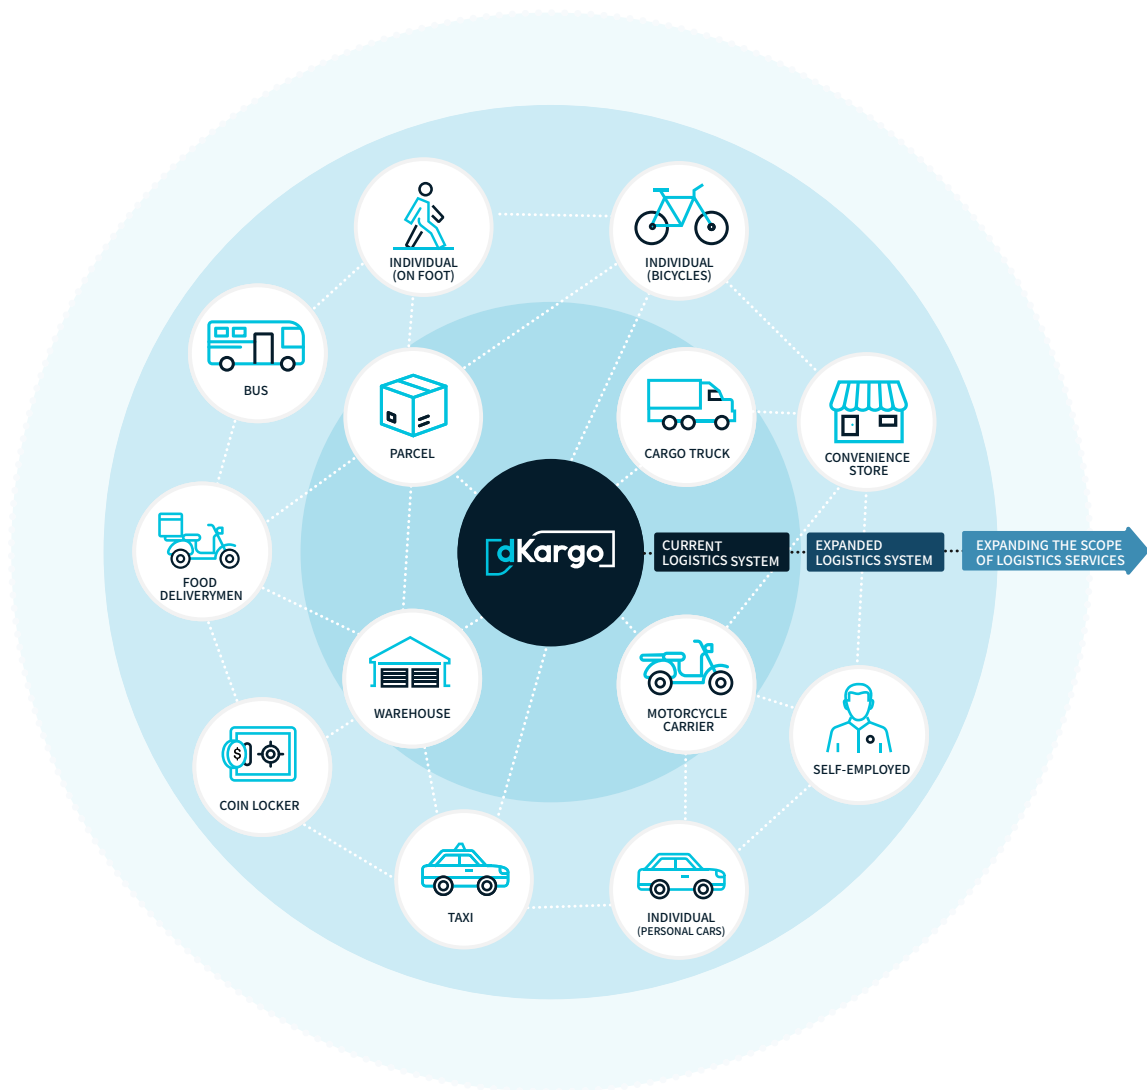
INDIVIDUAL (ON FOOT)

INDIVIDUAL (BICYCLES)

BUS

PARCEL

CARGO TRUCK

CONVENIENCE STORE

FOOD DELIVERYMEN

dKargo

CURRENT LOGISTICS SYSTEM

EXPANDED LOGISTICS SYSTEM

EXPANDING THE SCOPE OF LOGISTICS SERVICES

WAREHOUSE

MOTORCYCLE CARRIER

SELF-EMPLOYED

COIN LOCKER

TAXI

INDIVIDUAL (PERSONAL CARS)